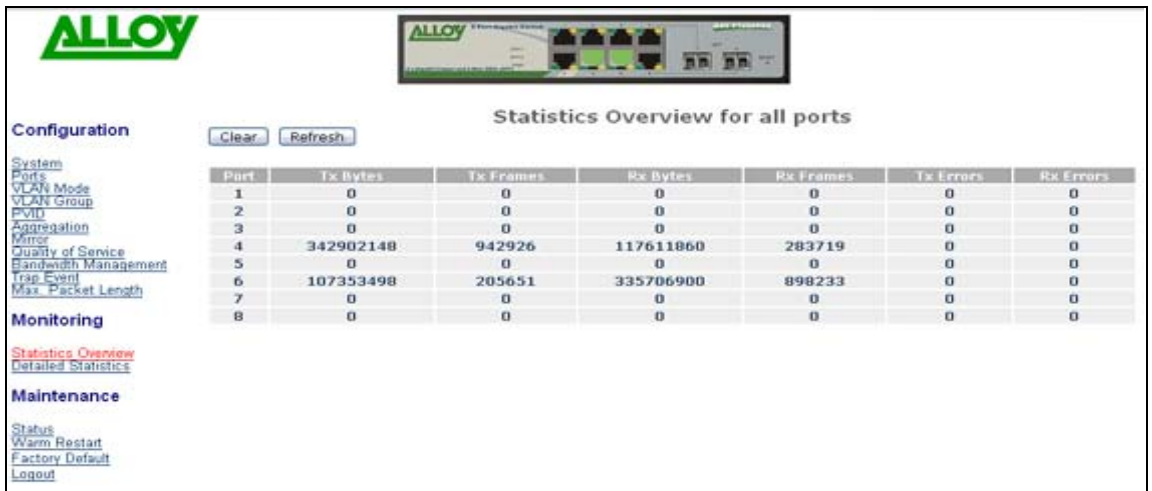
ALLOY

ALLOY

Configuration

System
Ports
VLAN Mode
VLAN Group
PVID
Aggregation
Mirror
Quality of Service
Bandwidth Management
Trap Event
Max. Packet Length

Monitoring

Statistics Overview
Detailed Statistics

Maintenance

Status
Warm Restart
Factory Default
Logout

Statistics Overview for all ports

Clear Refresh

| Port | Tx Bytes | Tx Frames | Rx Bytes | Rx Frames | Tx Errors | Rx Errors |
|---|---|---|---|---|---|---|
| 1 | 0 | 0 | 0 | 0 | 0 | 0 |
| 2 | 0 | 0 | 0 | 0 | 0 | 0 |
| 3 | 0 | 0 | 0 | 0 | 0 | 0 |
| 4 | 342902148 | 942926 | 117611860 | 283719 | 0 | 0 |
| 5 | 0 | 0 | 0 | 0 | 0 | 0 |
| 6 | 107353498 | 205651 | 335706900 | 898233 | 0 | 0 |
| 7 | 0 | 0 | 0 | 0 | 0 | 0 |
| 8 | 0 | 0 | 0 | 0 | 0 | 0 |